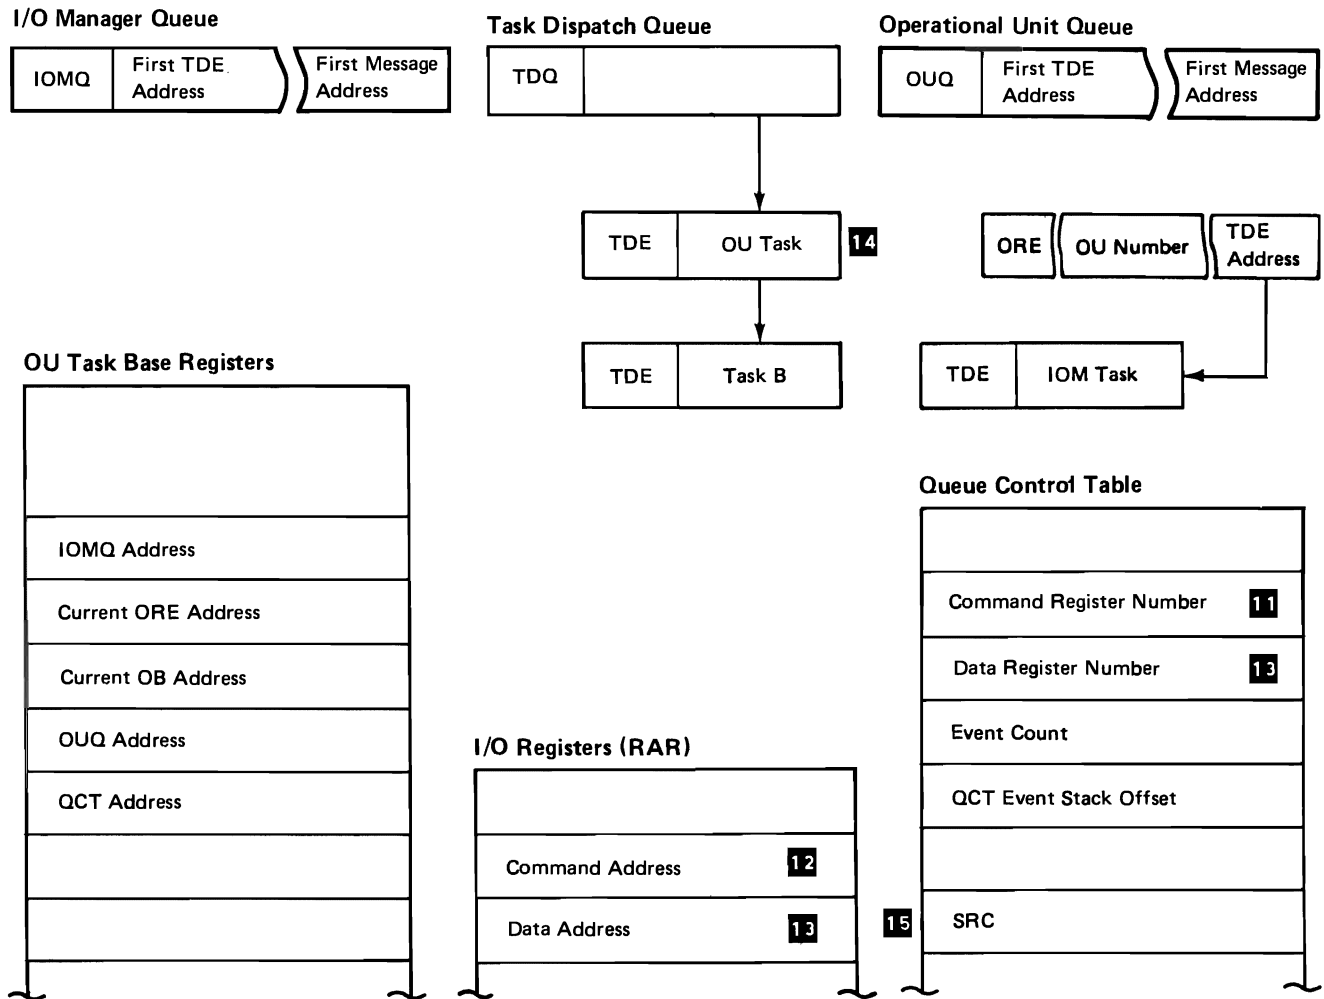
I/O Manager Queue

| IOMQ | First TDE Address |
|---|---|

First Message Address

Task Dispatch Queue

| TDQ | |
|---|---|

Operational Unit Queue

| OUQ | First TDE Address |
|---|---|

First Message Address

| TDE | OU Task |
|---|---|

14

ORE

OU Number

TDE Address

| TDE | Task B |
|---|---|

| TDE | IOM Task |
|---|---|

OU Task Base Registers

| |
|---|
| IOMQ Address |
| Current ORE Address |
| Current OB Address |
| OUQ Address |
| QCT Address |
| |
| |

I/O Registers (RAR)

| | |
|---|---|
| Command Address | 12 |
| Data Address | 13 |

Queue Control Table

| | |
|---|---|
| Command Register Number | 11 |
| Data Register Number | 13 |
| Event Count | |
| QCT Event Stack Offset | |
| | |
| SRC | |

15